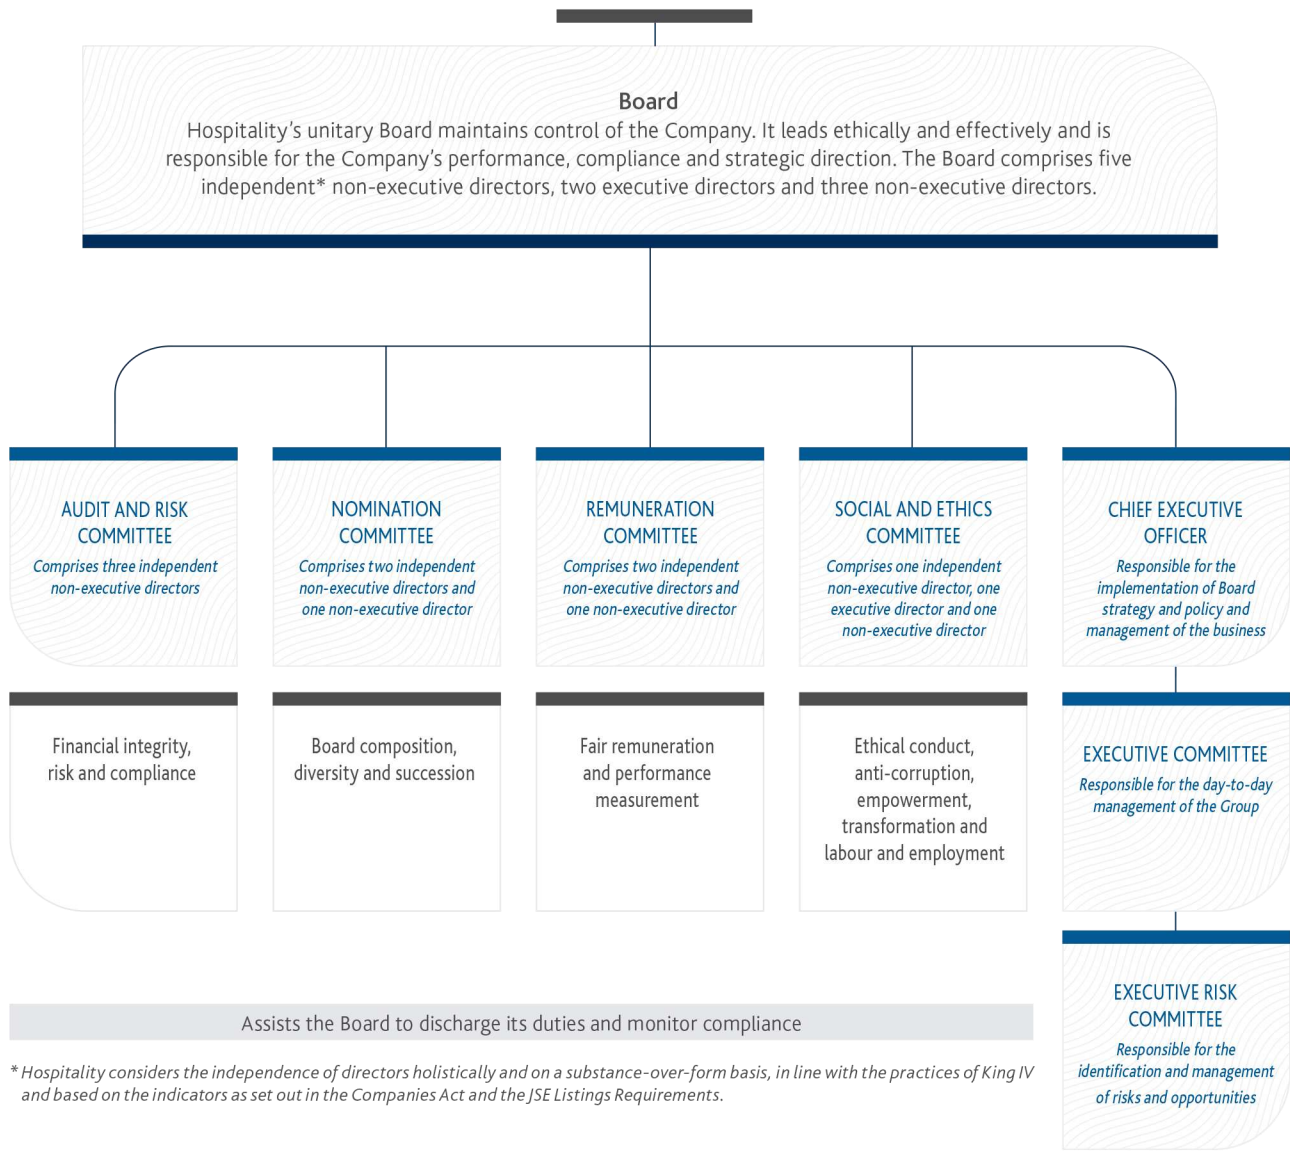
Board
Hospitality's unitary Board maintains control of the Company. It leads ethically and effectively and is responsible for the Company's performance, compliance and strategic direction. The Board comprises five independent* non-executive directors, two executive directors and three non-executive directors.

AUDIT AND RISK COMMITTEE
Comprises three independent non-executive directors

NOMINATION COMMITTEE
Comprises two independent non-executive directors and one non-executive director

REMUNERATION COMMITTEE
Comprises two independent non-executive directors and one non-executive director

SOCIAL AND ETHICS COMMITTEE
Comprises one independent non-executive director, one executive director and one non-executive director

CHIEF EXECUTIVE OFFICER
Responsible for the implementation of Board strategy and policy and management of the business

Financial integrity, risk and compliance

Board composition, diversity and succession

Fair remuneration and performance measurement

Ethical conduct, anti-corruption, empowerment, transformation and labour and employment

EXECUTIVE COMMITTEE
Responsible for the day-to-day management of the Group

EXECUTIVE RISK COMMITTEE
Responsible for the identification and management of risks and opportunities

Assists the Board to discharge its duties and monitor compliance

* Hospitality considers the independence of directors holistically and on a substance-over-form basis, in line with the practices of King IV and based on the indicators as set out in the Companies Act and the JSE Listings Requirements.